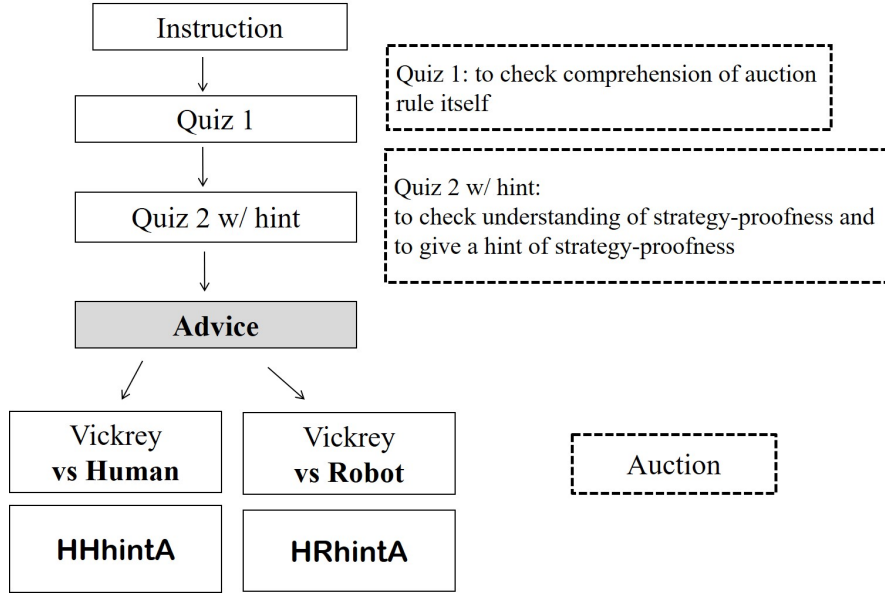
Instruction

Quiz 1: to check comprehension of auction rule itself

Quiz 1

Quiz 2 w/ hint:
to check understanding of strategy-proofness and to give a hint of strategy-proofness

Quiz 2 w/ hint

Advice

Vickrey
vs Human

Vickrey
vs Robot

Auction

HHhintA

HRhintA